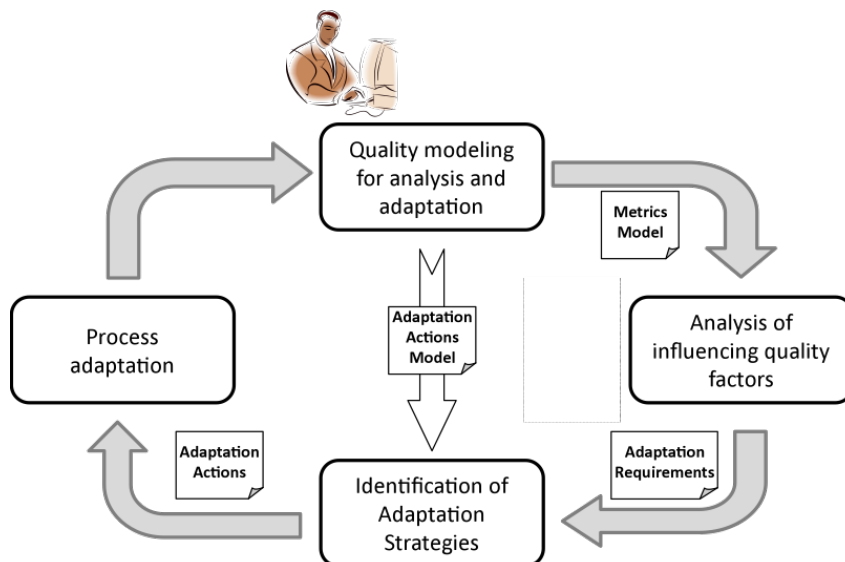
Quality modeling for analysis and adaptation

Metrics Model

Analysis of influencing quality factors

Adaptation Requirements

Identification of Adaptation Strategies

Adaptation Actions Model

Adaptation Actions

Process adaptation